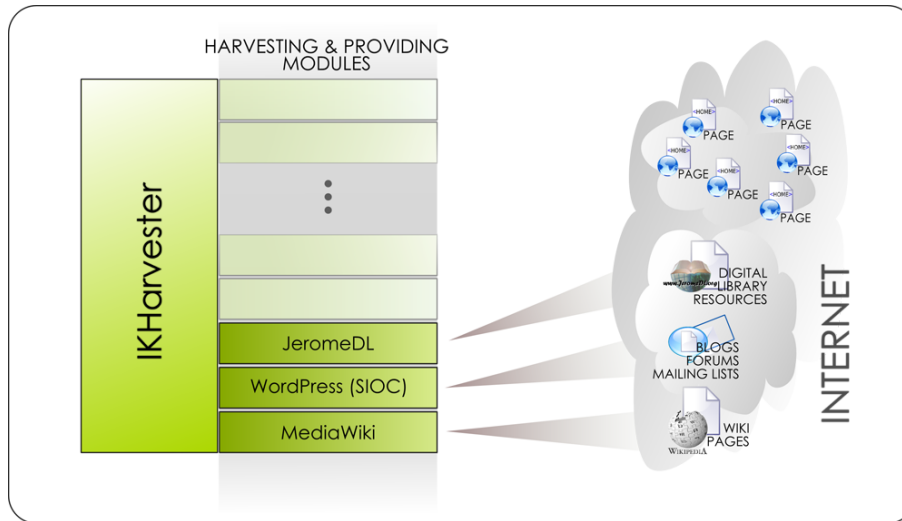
HARVESTING & PROVIDING MODULES

IKHarvester

JeromeDL

WordPress (SIOC)

MediaWiki

<HOME>
PAGE

<HOME>
PAGE

<HOME>
PAGE

<HOME>
PAGE

<HOME>
PAGE

<HOME>
PAGE

DIGITAL LIBRARY RESOURCES

BLOGS FORUMS MAILING LISTS

WIKI PAGES

WIKIPEDIA

INTERNET